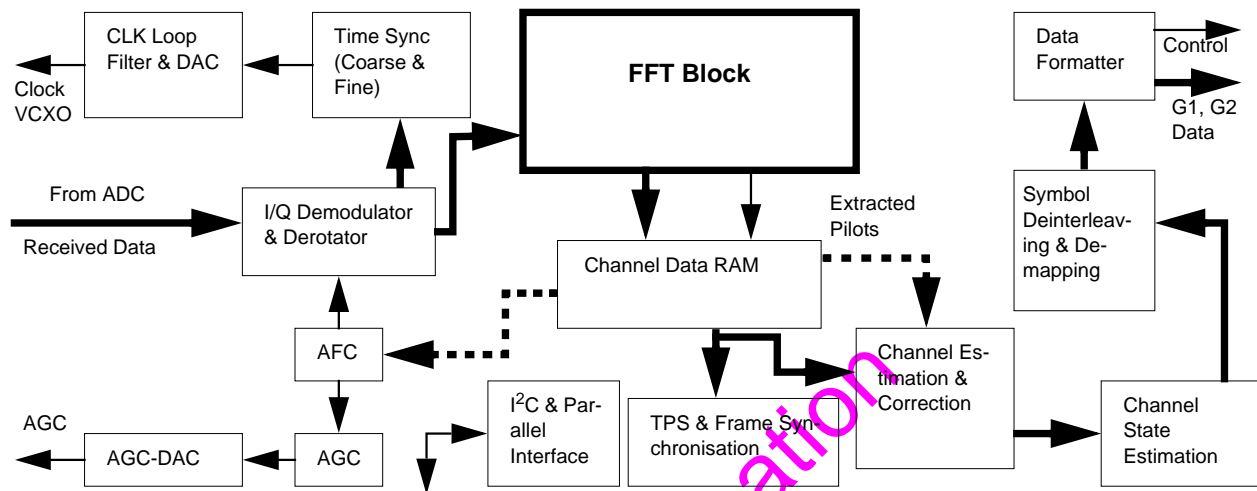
CLK Loop Filter & DAC

Time Sync (Coarse & Fine)

FFT Block

Data Formatter

Control

G1, G2 Data

Clock VCXO

From ADC

Received Data

I/Q Demodulator & Derotator

Extracted Pilots

Symbol Deinterleaving & Demapping

Channel Data RAM

AFC

Channel Estimation & Correction

ation

AGC

AGC-DAC

AGC

$I^2C$ & Parallel Interface

TPS & Frame Synchronisation

Channel State Estimation